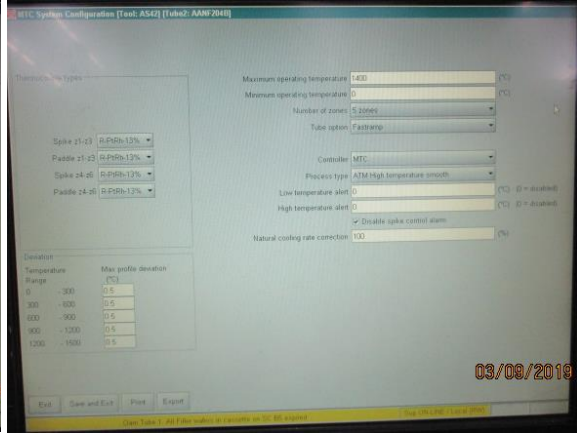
MTC System Configuration [Tool: AS42] [Tube2: AANF2040]

Thermocouple types

Spike z1-z3 R-PtRh-13%
Paddle z1-z3 R-PtRh-13%
Spike z4-z6 R-PtRh-13%
Paddle z4-z6 R-PtRh-13%

Maximum operating temperature 1400 (°C)
Minimum operating temperature 0 (°C)
Number of zones 5 zones
Tube option Fastramp

Controller MTC
Process type ATM High temperature smooth
Low temperature alert 0 (°C) (0 = disabled)
High temperature alert 0 (°C) (0 = disabled)
✔ Disable spike control alarm
Natural cooling rate correction 100 (%)

Deviation

| Temperature Range | Max profile deviation (°C) |
|---|---|
| 0 - 300 | 0.5 |
| 300 - 600 | 0.5 |
| 600 - 900 | 0.5 |
| 900 - 1200 | 0.5 |
| 1200 - 1600 | 0.5 |

Exit | Save and Exit | Print | Export

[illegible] Tube 1: All Filler wafers in cassette on SC 88 expired

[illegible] ON LINE / Local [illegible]

03/09/2019